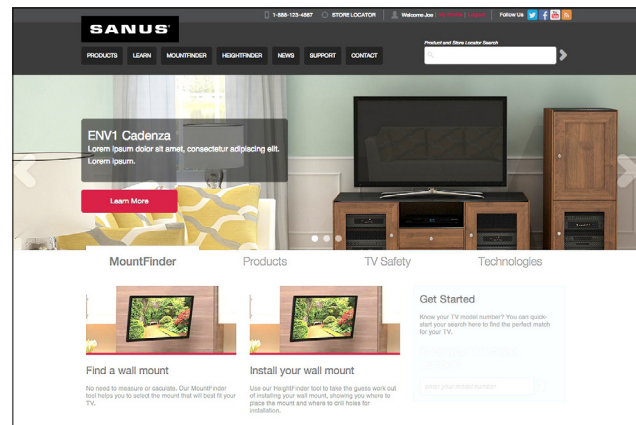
SANUS

1-888-123-4567 STORE LOCATOR Welcome Joe | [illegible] | Logout Follow Us

PRODUCTS LEARN MOUNTFINDER HEIGHTFINDER NEWS SUPPORT CONTACT

Product and Store Locator Search

ENV1 Cadenza
Lorem ipsum dolor sit amet, consectetur adipiscing elit. Lorem ipsum.

Learn More

MountFinder Products TV Safety Technologies

Find a wall mount
No need to measure or calculate. Our MountFinder tool helps you to select the mount that will best fit your TV.

Install your wall mount
Use our HeightFinder tool to take the guess work out of installing your wall mount, showing you where to place the mount and where to drill holes for installation.

Get Started
Know your TV model number? You can quick-start your search here to find the perfect match for your TV.

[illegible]

Enter your model number